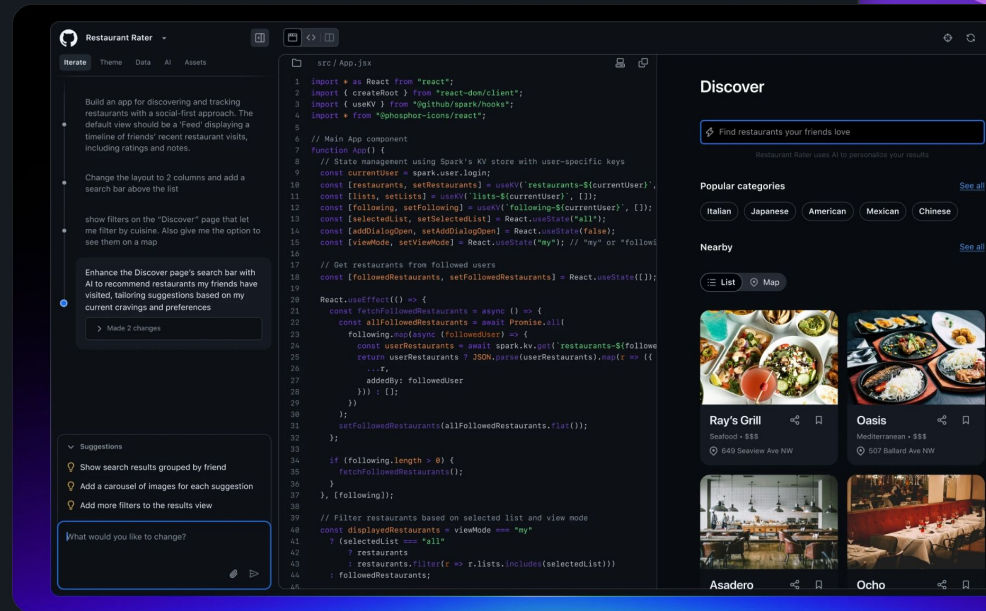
Restaurant Rater

Iterate Theme Data AI Assets

Build an app for discovering and tracking restaurants with a social-first approach. The default view should be a 'Feed' displaying a timeline of friends' recent restaurant visits, including ratings and notes.

Change the layout to 2 columns and add a search bar above the list

show filters on the "Discover" page that let me filter by cuisine. Also give me the option to see them on a map

Enhance the Discover page's search bar with AI to recommend restaurants my friends have visited, tailoring suggestions based on my current cravings and preferences

Made 2 changes

Suggestions

Show search results grouped by friend

Add a carousel of images for each suggestion

Add more filters to the results view

What would you like to change?

src / App.jsx

1 import * as React from "react";
2 import { createRoot } from "react-dom/client";
3 import { useKV } from "@github/spark/hooks";
4 import * from "@phosphor-icons/react";
5
6 // Main App component
7 function App() {
8 // State management using Spark's KV store with user-specific keys
9 const currentUser = spark.user.login;
10 const [restaurants, setRestaurants] = useKV(`restaurants-${currentUser}`,
11 const [lists, setLists] = useKV(`lists-${currentUser}`, []);
12 const [following, setFollowing] = useKV(`following-${currentUser}`, []);
13 const [selectedList, setSelectedList] = React.useState("all");
14 const [addDialogOpen, setAddDialogOpen] = React.useState(false);
15 const [viewMode, setViewMode] = React.useState("my"); // "my" or "followi
16
17 // Get restaurants from followed users
18 const [followedRestaurants, setFollowedRestaurants] = React.useState([]);
19
20 React.useEffect(() => {
21 const fetchFollowedRestaurants = async () => {
22 const allFollowedRestaurants = await Promise.all(
23 following.map(async (followedUser) => {
24 const userRestaurants = await spark.kv.get(`restaurants-${followe
25 return userRestaurants ? JSON.parse(userRestaurants).map(r => ({
26 ...r,
27 addedBy: followedUser
28 })) : [];
29 })
30 );
31 setFollowedRestaurants(allFollowedRestaurants.flat());
32 };
33
34 if (following.length > 0) {
35 fetchFollowedRestaurants();
36 }
37 }, [following]);
38
39 // Filter restaurants based on selected list and view mode
40 const displayedRestaurants = viewMode === "my"
41 ? (selectedList === "all"
42 ? restaurants
43 : restaurants.filter(r => r.lists.includes(selectedList)))
44 : followedRestaurants;
45

Discover

Find restaurants your friends love

Restaurant Rater uses AI to personalize your results

Popular categories See all

Italian Japanese American Mexican Chinese

Nearby See all

List Map

Ray's Grill
Seafood • $$$
649 Seaview Ave NW

Oasis
Mediterranean • $$$
507 Ballard Ave NW

Asadero

Ocho